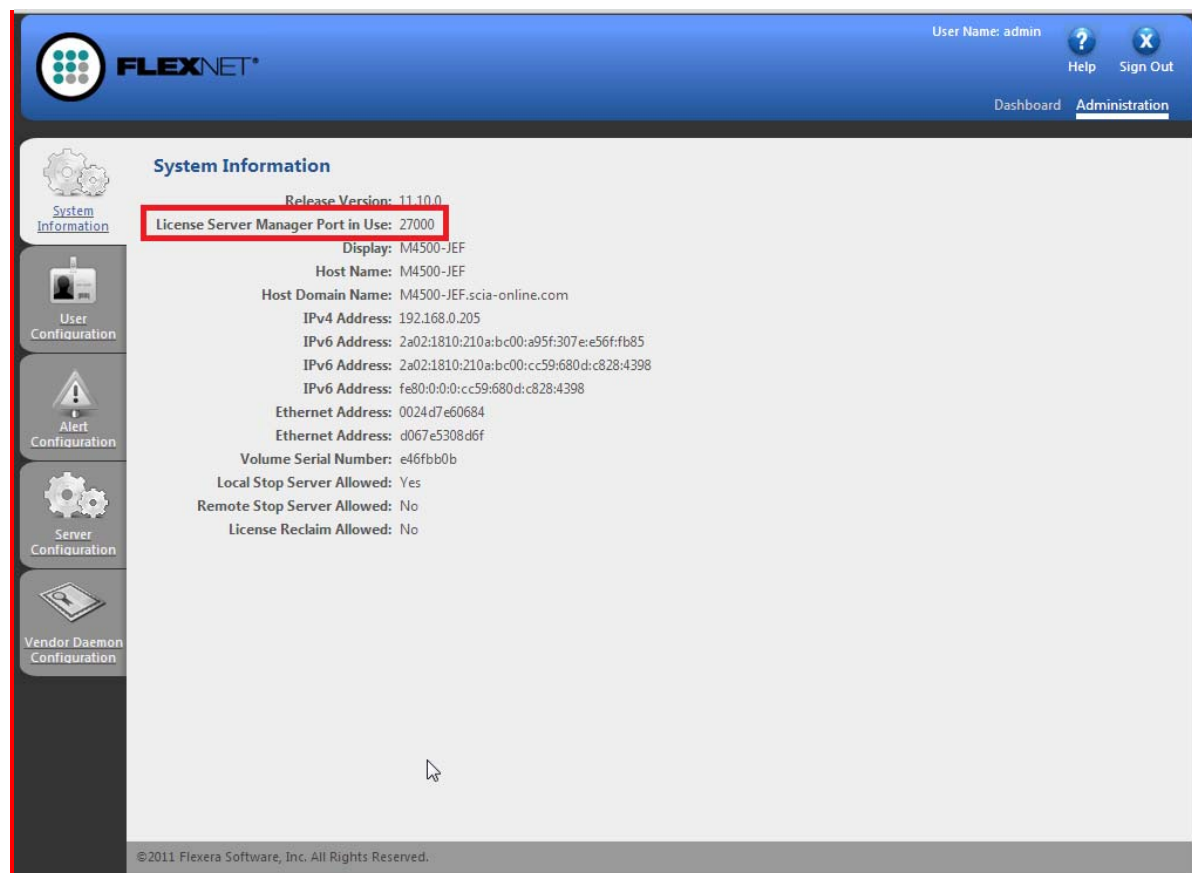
FLEXNET®

User Name: admin
Help
Sign Out

Dashboard
Administration

System Information
User Configuration
Alert Configuration
Server Configuration
Vendor Daemon Configuration

System Information

Release Version: 11.10.0
License Server Manager Port in Use: 27000
Display: M4500-JEF
Host Name: M4500-JEF
Host Domain Name: M4500-JEF.scia-online.com
IPv4 Address: 192.168.0.205
IPv6 Address: 2a02:1810:210a:bc00:a95f:307e:e56f:fb85
IPv6 Address: 2a02:1810:210a:bc00:cc59:680d:c828:4398
IPv6 Address: fe80:0:0:0:cc59:680d:c828:4398
Ethernet Address: 0024d7e60684
Ethernet Address: d067e5308d6f
Volume Serial Number: e46fbb0b
Local Stop Server Allowed: Yes
Remote Stop Server Allowed: No
License Reclaim Allowed: No

©2011 Flexera Software, Inc. All Rights Reserved.